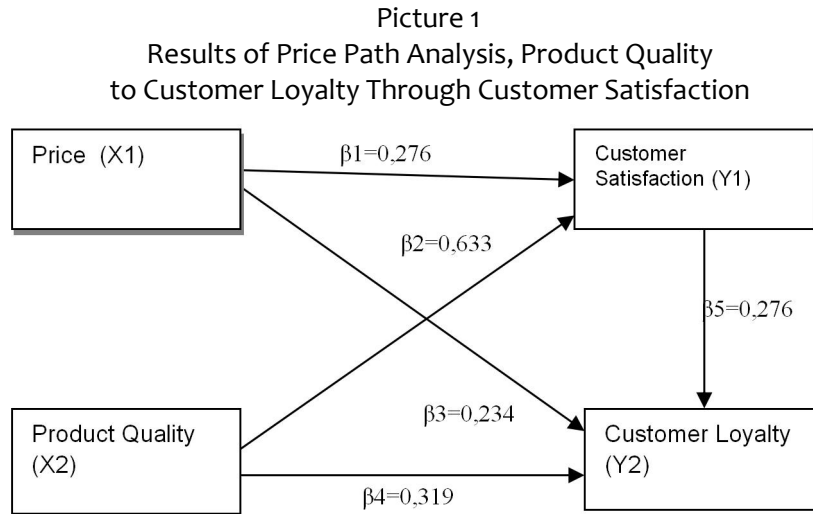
Picture 1
Results of Price Path Analysis, Product Quality to Customer Loyalty Through Customer Satisfaction

Price (X1)

$\beta1$=0,276

Customer Satisfaction (Y1)

$\beta2$=0,633

$\beta5$=0,276

Product Quality (X2)

$\beta3$=0,234

Customer Loyalty (Y2)

$\beta4$=0,319